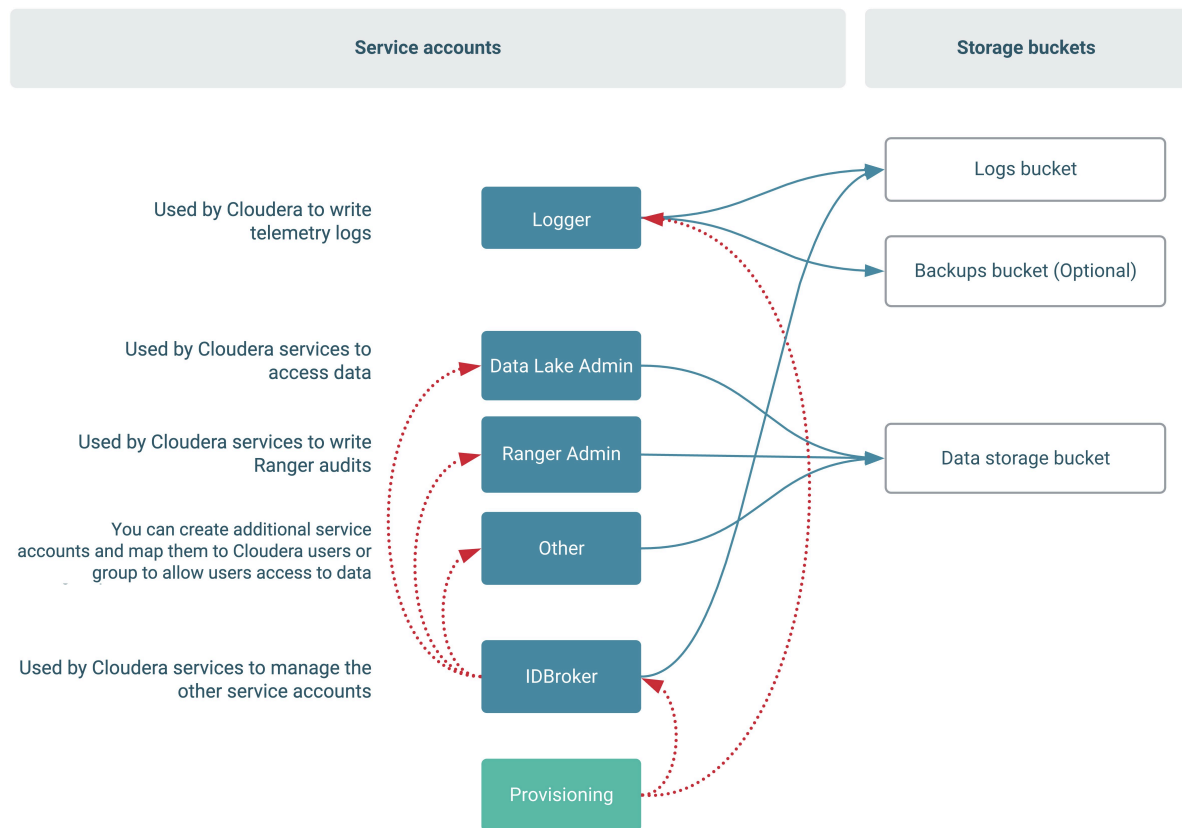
Service accounts

Storage buckets

Used by Cloudera to write telemetry logs

Logger

Logs bucket

Backups bucket (Optional)

Used by Cloudera services to access data

Data Lake Admin

Used by Cloudera services to write Ranger audits

Ranger Admin

Data storage bucket

You can create additional service accounts and map them to Cloudera users or group to allow users access to data

Other

Used by Cloudera services to manage the other service accounts

IDBroker

Provisioning